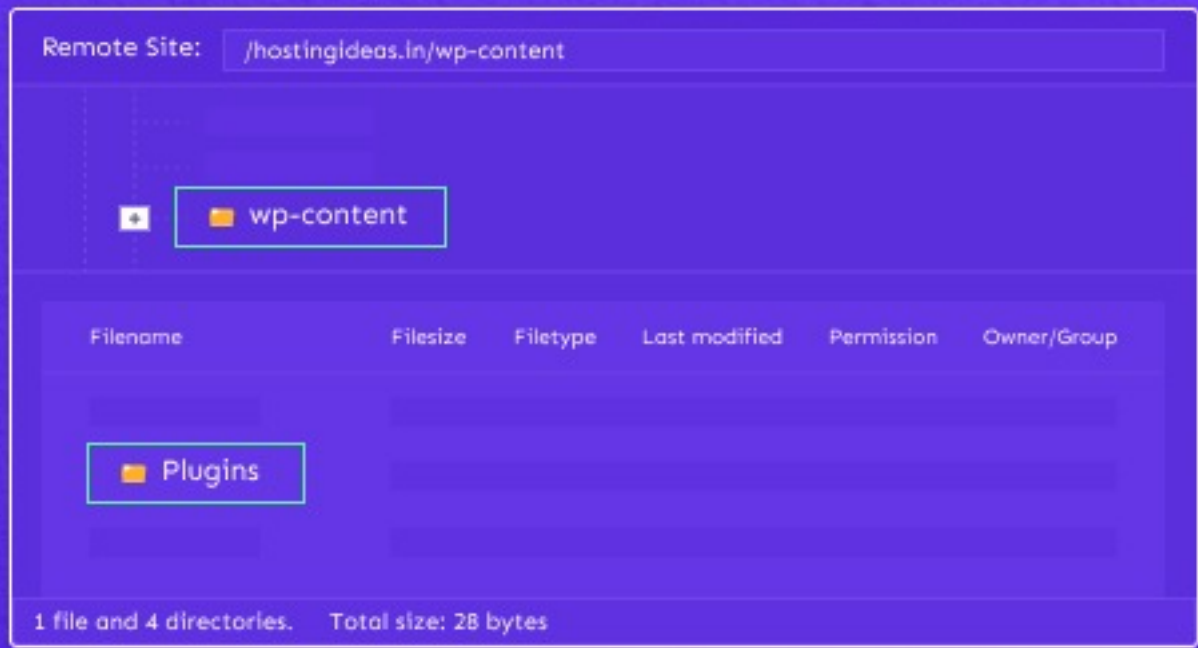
Remote Site: /hostingideas.in/wp-content

wp-content

| Filename | Filesize | Filetype | Last modified | Permission | Owner/Group |
|---|---|---|---|---|---|
| Plugins | | | | | |

1 file and 4 directories. Total size: 28 bytes